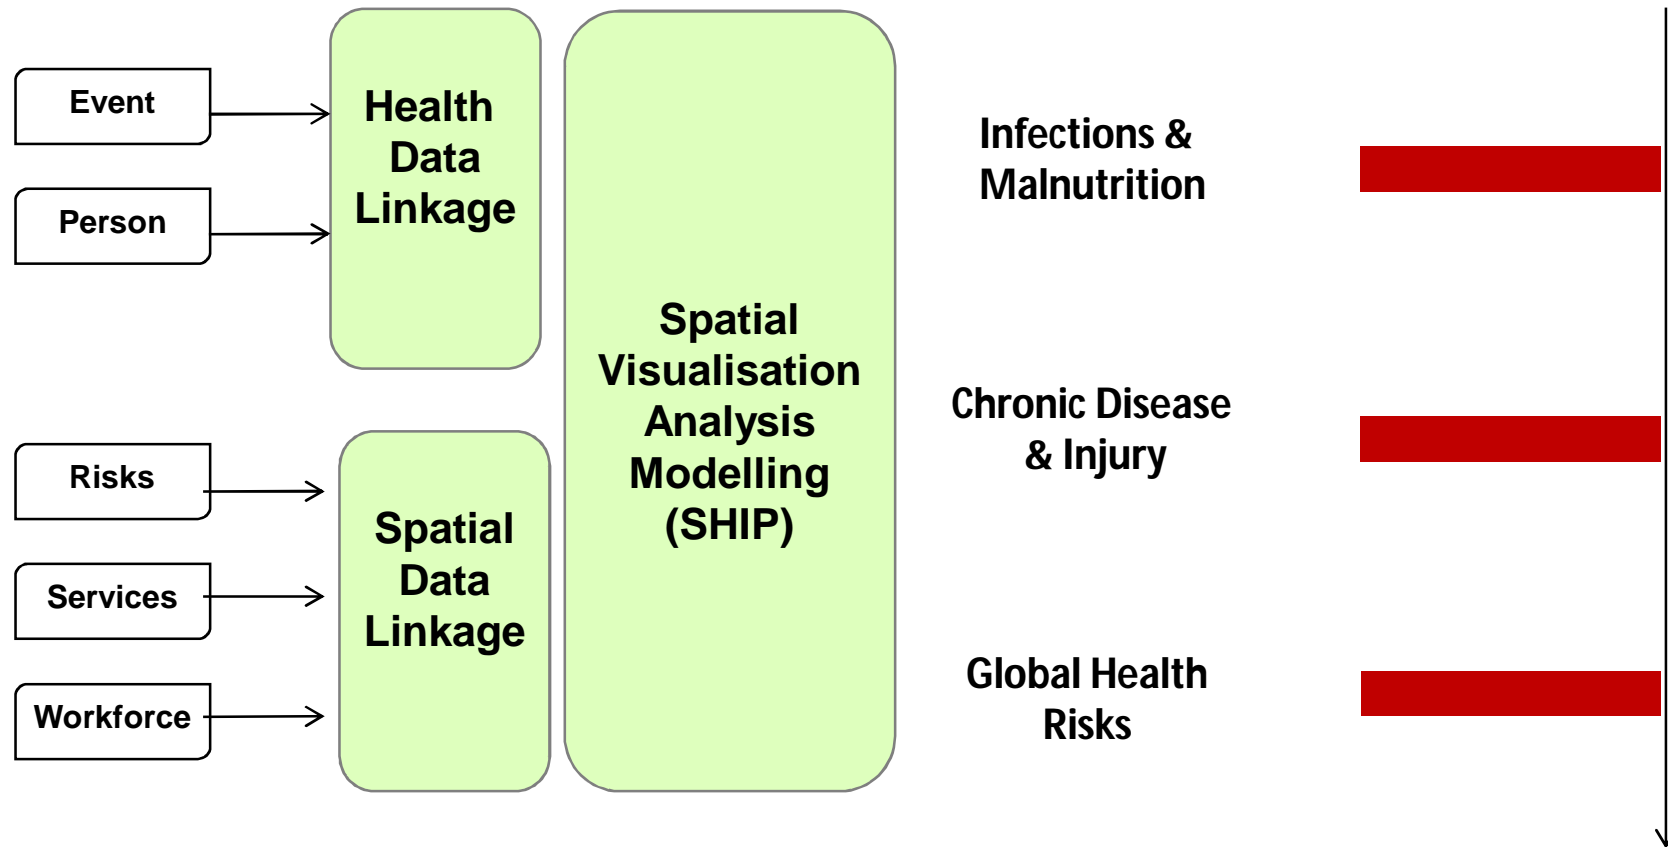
Event

Person

Health Data Linkage

Risks

Services

Workforce

Spatial Data Linkage

Spatial Visualisation Analysis Modelling (SHIP)

Infections & Malnutrition

Chronic Disease & Injury

Global Health Risks